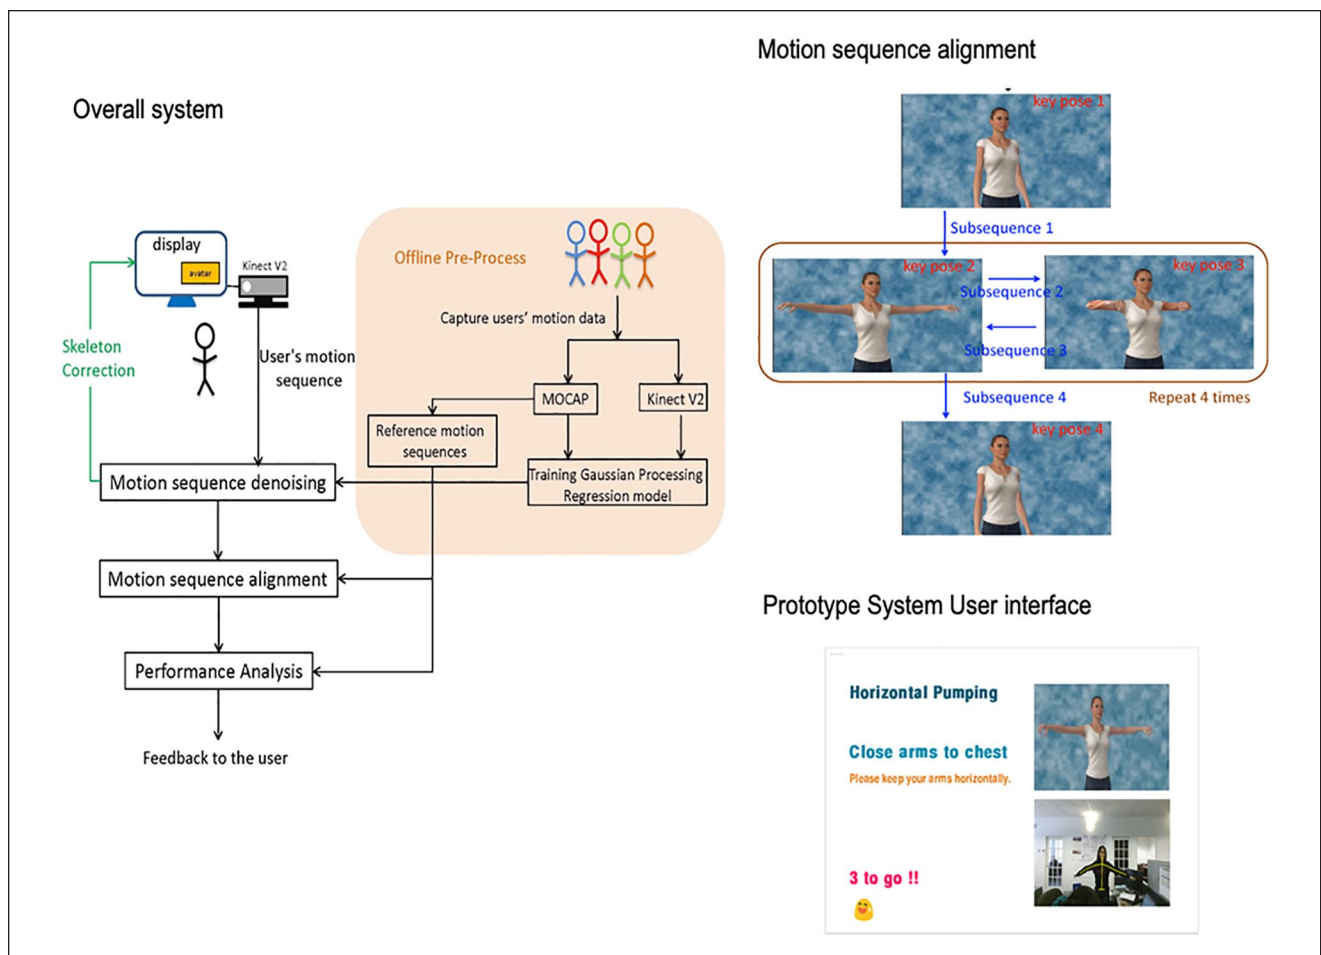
Overall system

display

avatar

Kinect V2

Skeleton Correction

User's motion sequence

Offline Pre-Process

Capture users' motion data

MOCAP

Kinect V2

Reference motion sequences

Training Gaussian Processing Regression model

Motion sequence denoising

Motion sequence alignment

Performance Analysis

Feedback to the user

Motion sequence alignment

key pose 1

Subsequence 1

key pose 2

Subsequence 2

key pose 3

Subsequence 3

Subsequence 4

Repeat 4 times

key pose 4

Prototype System User interface

Horizontal Pumping

Close arms to chest

Please keep your arms horizontally.

3 to go !!